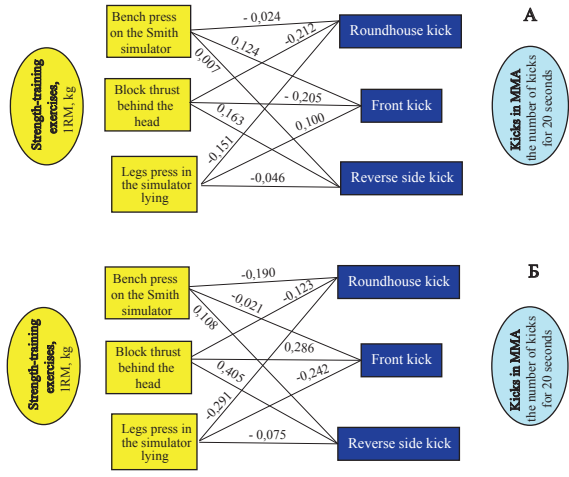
A

Strength-training exercises, 1RM, kg

Bench press on the Smith simulator

Block thrust behind the head

Legs press in the simulator lying

-0,024
0,124
-0,212
0,007
- 0,205
0,163
0,100
-0,151
-0,046

Roundhouse kick

Front kick

Reverse side kick

Kicks in MMA the number of kicks for 20 seconds

Б

Strength-training exercises, 1RM, kg

Bench press on the Smith simulator

Block thrust behind the head

Legs press in the simulator lying

-0,190
-0,021
-0,123
0,108
0,286
0,405
-0,242
-0,291
- 0,075

Roundhouse kick

Front kick

Reverse side kick

Kicks in MMA the number of kicks for 20 seconds